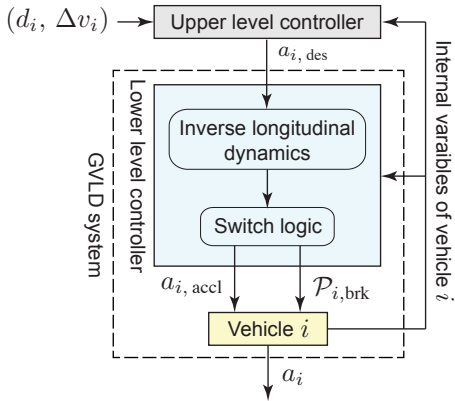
$(d_i,\ \Delta v_i)$

Upper level controller

$a_{i,\,\mathrm{des}}$

Internal variables of vehicle $i$

Lower level controller

GVLD system

Inverse longitudinal dynamics

Switch logic

$a_{i,\,\mathrm{accl}}$

$\mathcal{P}_{i,\mathrm{brk}}$

Vehicle $i$

$a_i$